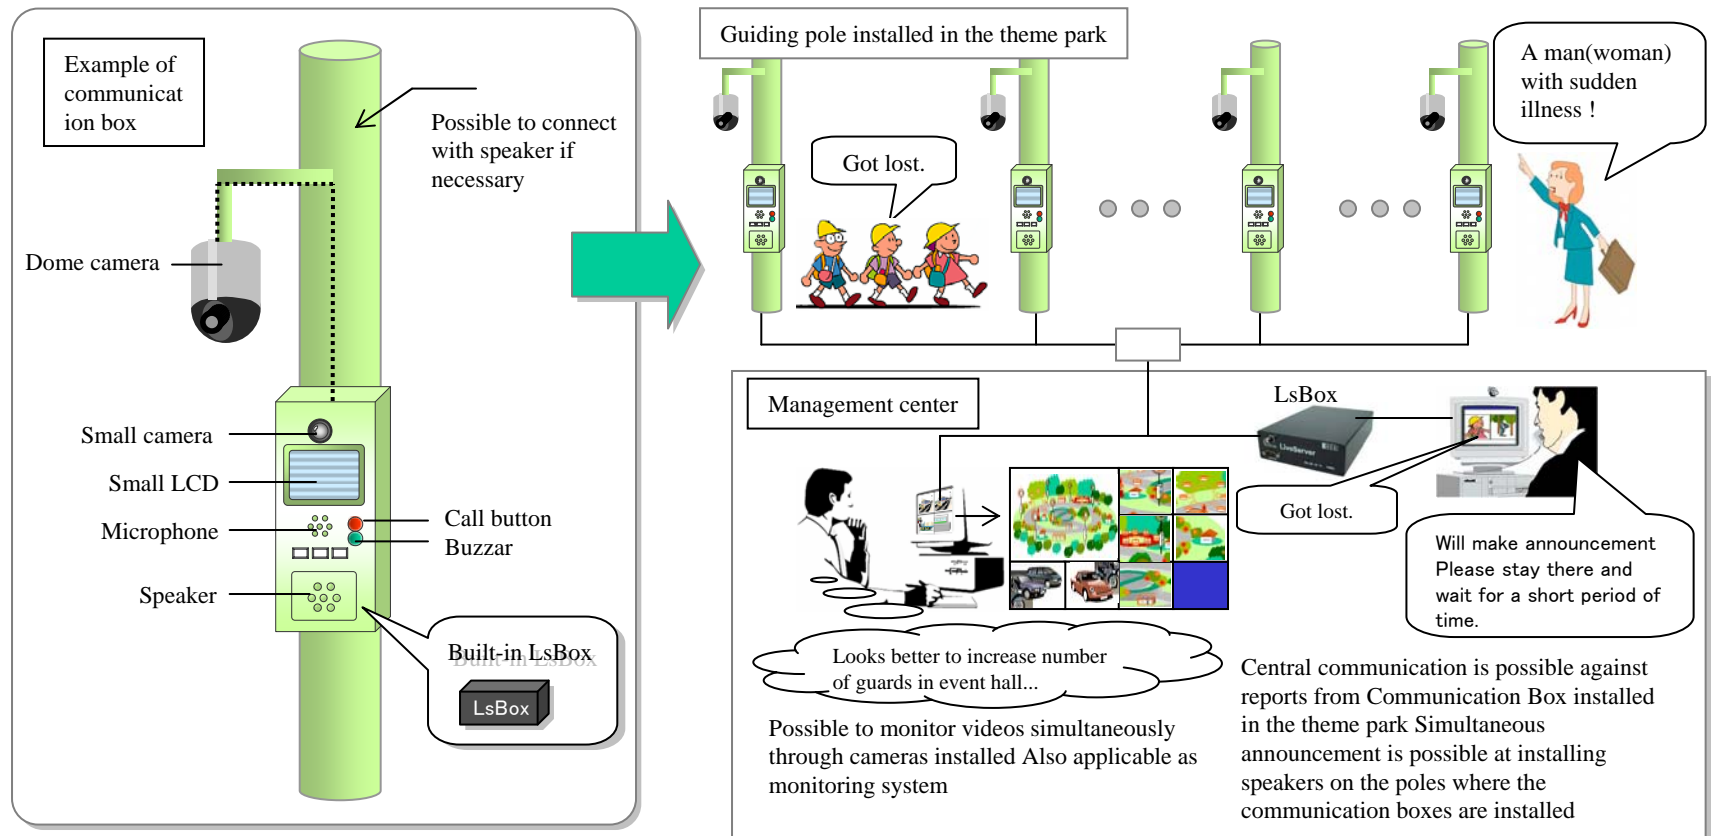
Example of communication box

Possible to connect with speaker if necessary

Dome camera

Small camera

Small LCD

Microphone

Call button

Buzzar

Speaker

Built-in LsBox

LsBox

Guiding pole installed in the theme park

Got lost.

A man(woman) with sudden illness !

Management center

LsBox

Got lost.

Will make announcement Please stay there and wait for a short period of time.

Looks better to increase number of guards in event hall...

Possible to monitor videos simultaneously through cameras installed Also applicable as monitoring system

Central communication is possible against reports from Communication Box installed in the theme park Simultaneous announcement is possible at installing speakers on the poles where the communication boxes are installed